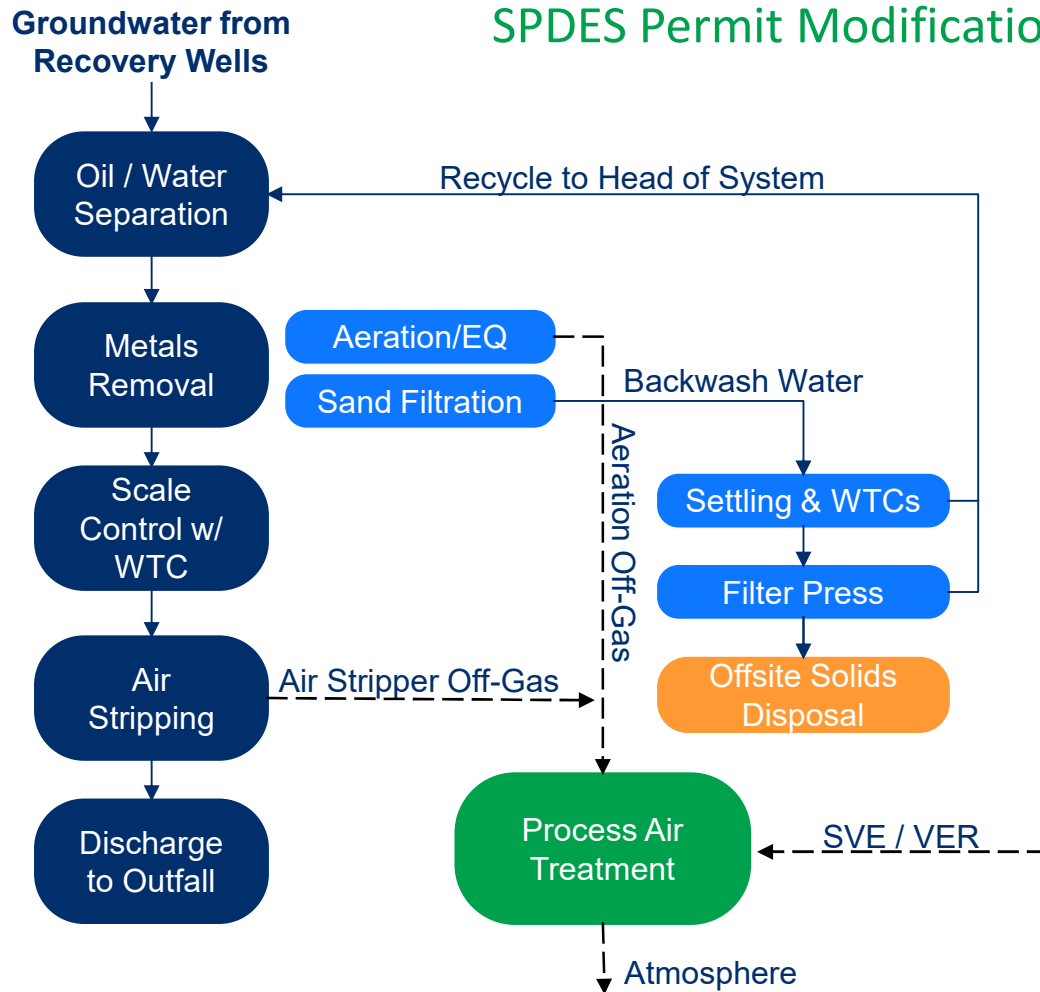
Groundwater from Recovery Wells

SPDES Permit Modificatio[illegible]

Oil / Water Separation

Recycle to Head of System

Metals Removal

Aeration/EQ

Sand Filtration

Backwash Water

Aeration Off-Gas

Settling & WTCs

Scale Control w/ WTC

Filter Press

Air Stripping

Air Stripper Off-Gas

Offsite Solids Disposal

Discharge to Outfall

Process Air Treatment

SVE / VER

Atmosphere